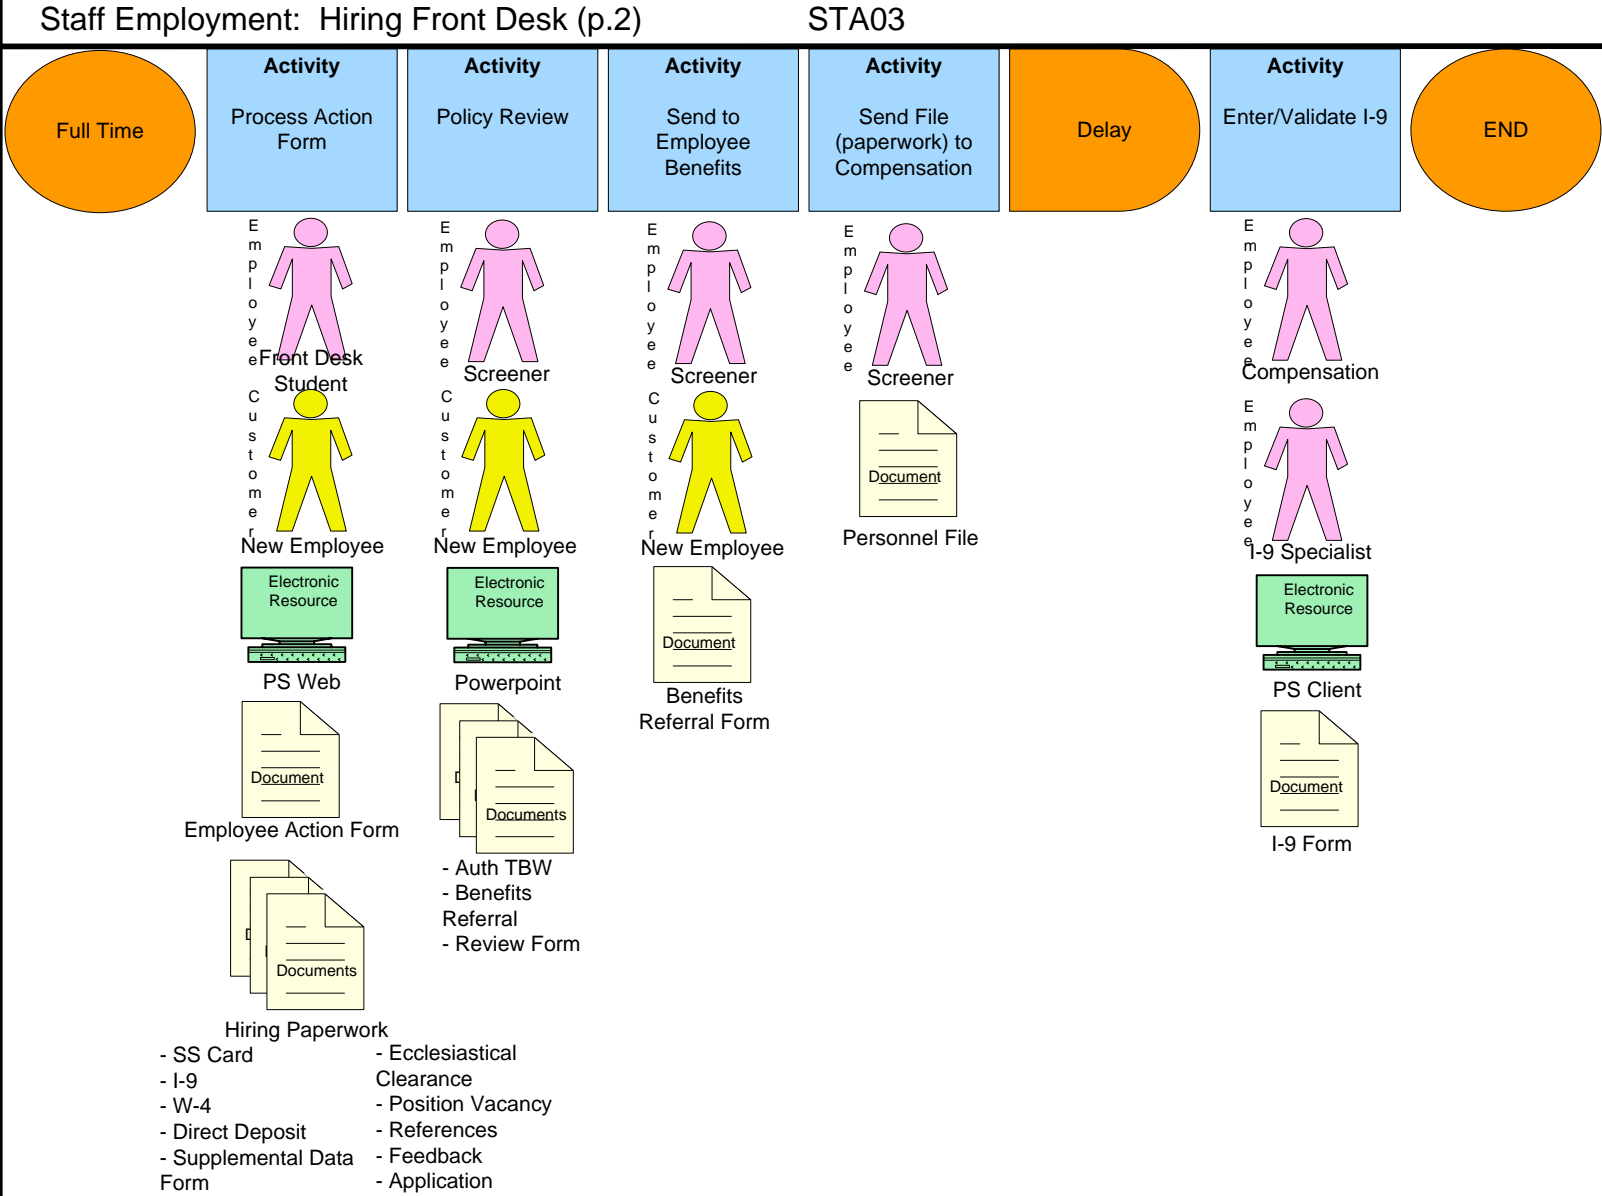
Staff Employment: Hiring Front Desk (p.2) STA03

Full Time

Activity
Process Action Form

Employee
Front Desk Student

Customer
New Employee

Electronic Resource
PS Web

Document
Employee Action Form

Documents
Hiring Paperwork
- SS Card
- I-9
- W-4
- Direct Deposit
- Supplemental Data Form
- Ecclesiastical Clearance
- Position Vacancy
- References
- Feedback
- Application

Activity
Policy Review

Employee
Screener

Customer
New Employee

Electronic Resource
Powerpoint

Documents
- Auth TBW
- Benefits Referral
- Review Form

Activity
Send to Employee Benefits

Employee
Screener

Customer
New Employee

Document
Benefits Referral Form

Activity
Send File (paperwork) to Compensation

Employee
Screener

Document
Personnel File

Delay

Activity
Enter/Validate I-9

Employee
Compensation

Employee
I-9 Specialist

Electronic Resource
PS Client

Document
I-9 Form

END